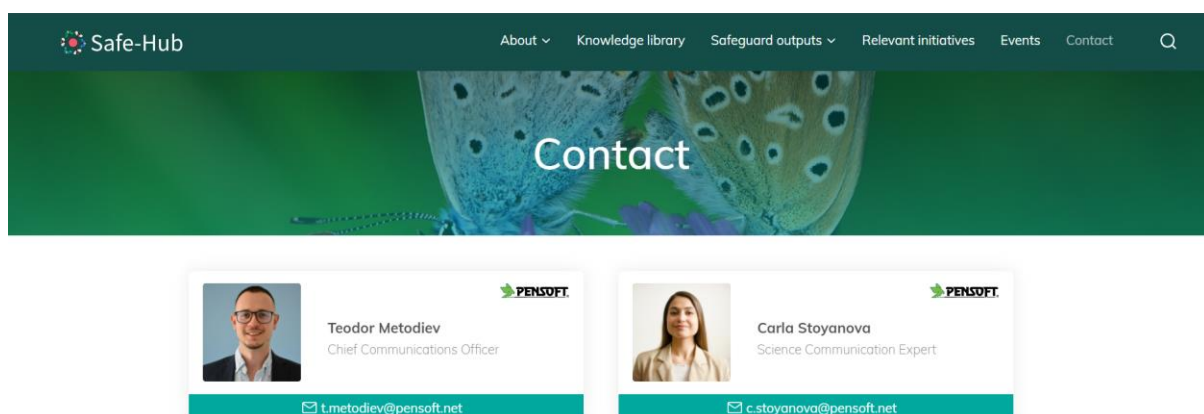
Safe-Hub

About Knowledge library Safeguard outputs Relevant initiatives Events Contact

Contact

PENSOFT.

Teodor Metodiev
Chief Communications Officer

t.metodiev@pensoft.net

PENSOFT.

Carla Stoyanova
Science Communication Expert

c.stoyanova@pensoft.net